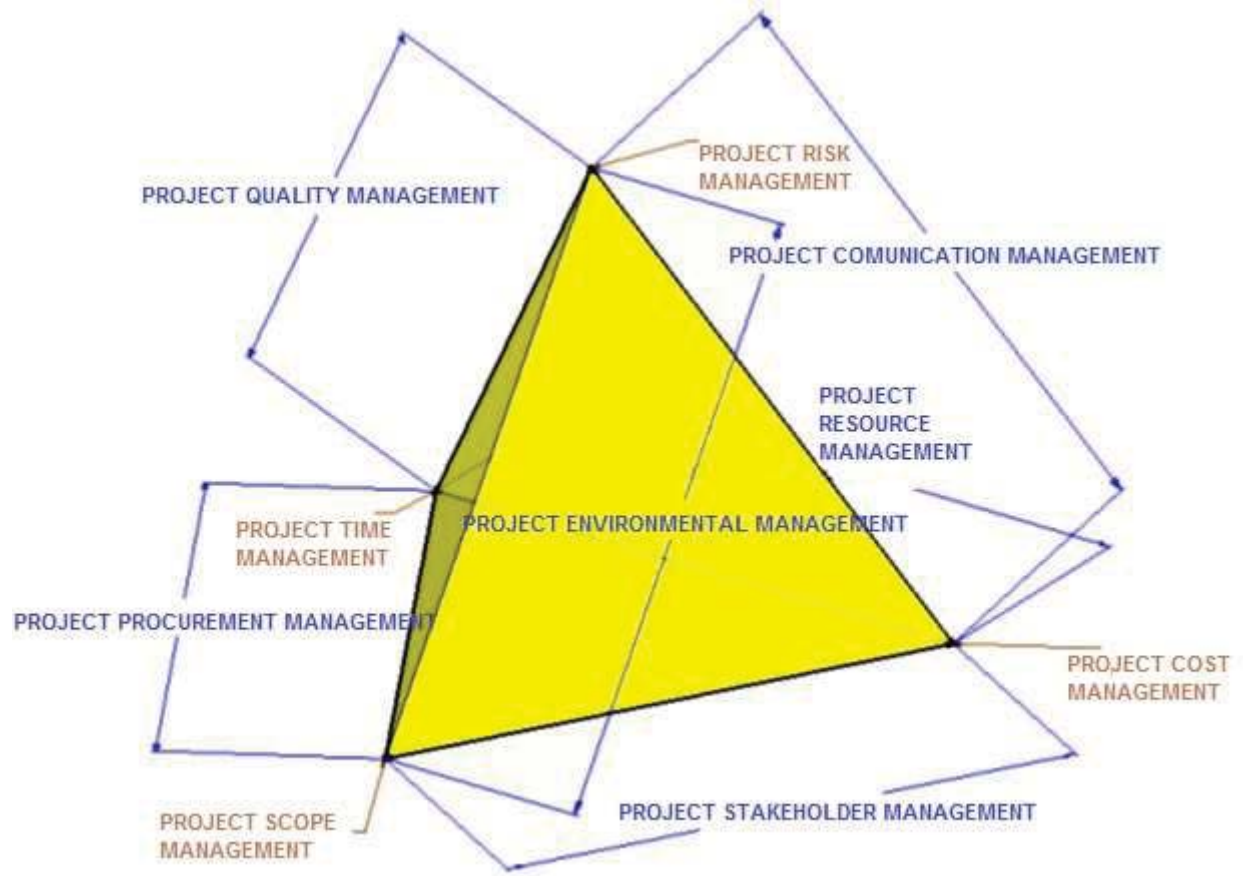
PROJECT RISK MANAGEMENT

PROJECT QUALITY MANAGEMENT

PROJECT COMUNICATION MANAGEMENT

PROJECT RESOURCE MANAGEMENT

PROJECT TIME MANAGEMENT

PROJECT ENVIRONMENTAL MANAGEMENT

PROJECT PROCUREMENT MANAGEMENT

PROJECT COST MANAGEMENT

PROJECT SCOPE MANAGEMENT

PROJECT STAKEHOLDER MANAGEMENT